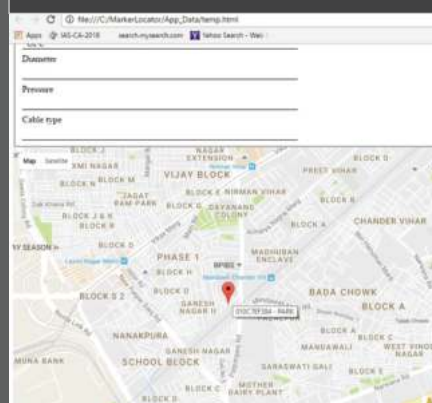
C ① file:///C:/MarkerLocator/App_Data/temp.html

Apps IAS-CA-2016 search.mysearch.com Yahoo Search - Web

Diameter

Pressure

Cable type

Map Satellite

BLOCK 2
NAGAR EXTENSION
XMI NAGAR
BLOCK M
VIJAY BLOCK
BLOCK D
PREET VIHAR
BLOCK N
JAGAT RAM PARK
BLOCK E NIRMAN VIHAR
BLOCK J & K
DAYANAND COLONY
BLOCK B
BLOCK H
CHANDER VIHAR
BLOCK D
PHASE 1
MADHUBAN ENCLAVE
BLOCK H
BLOCK D
BLOCK S 2
GANESH NAGAR II
BADA CHOWK
BLOCK A
01JC7IF384 - PARK
NANAKPURA
GANESH NAGAR
MANDAWALI
SCHOOL BLOCK
SARASWATI GALI
MUNA BANK
BLOCK C
MOTHER DAIRY PLANT